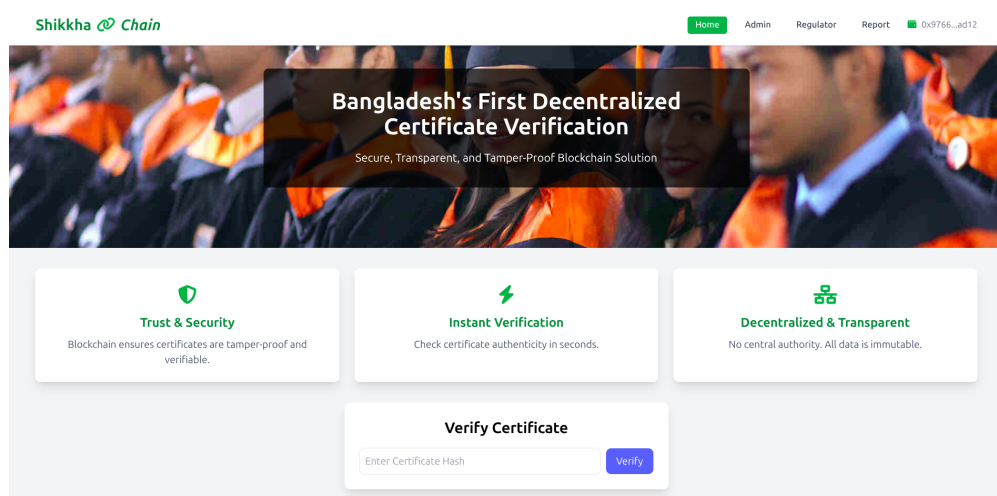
Shikkha Chain

Home Admin Regulator Report 0x9766...ad12

Bangladesh's First Decentralized Certificate Verification

Secure, Transparent, and Tamper-Proof Blockchain Solution

Trust & Security

Blockchain ensures certificates are tamper-proof and verifiable.

Instant Verification

Check certificate authenticity in seconds.

Decentralized & Transparent

No central authority. All data is immutable.

Verify Certificate

Enter Certificate Hash

Verify